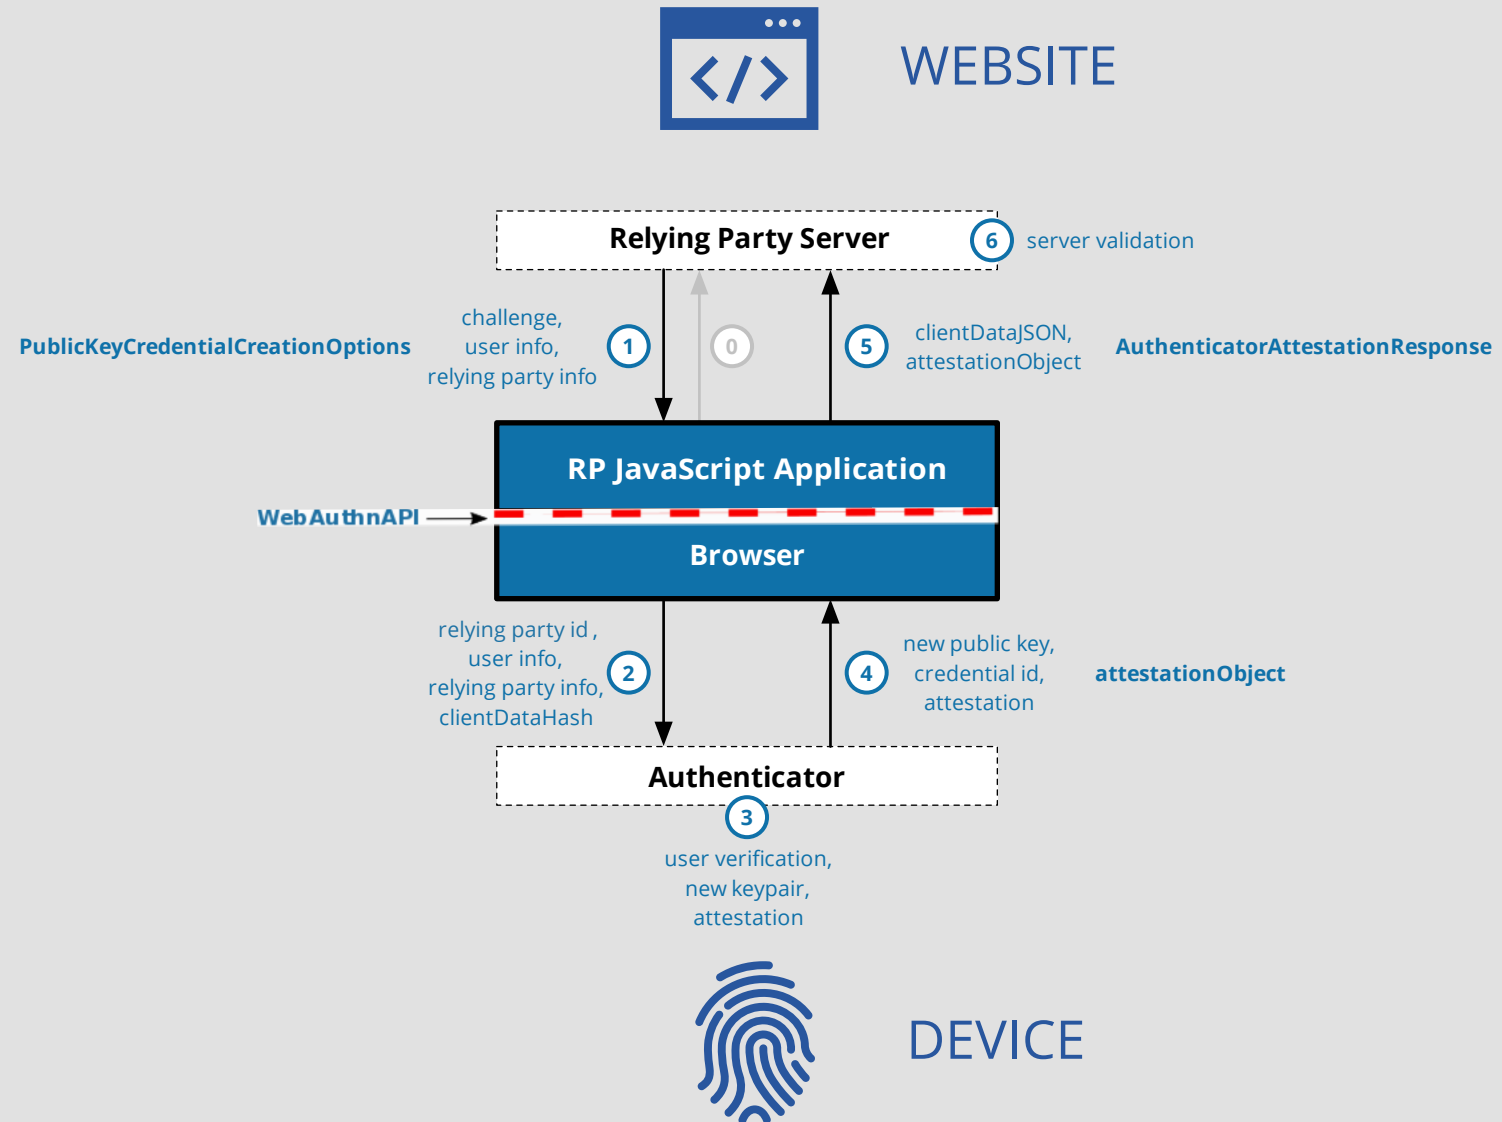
WEBSITE

Relying Party Server

6 server validation

PublicKeyCredentialCreationOptions

challenge, user info, relying party info

1

0

5

clientDataJSON, attestationObject

AuthenticatorAttestationResponse

RP JavaScript Application

WebAuthnAPI

Browser

relying party id , user info, relying party info, clientDataHash

2

4

new public key, credential id, attestation

attestationObject

Authenticator

3

user verification, new keypair, attestation

DEVICE